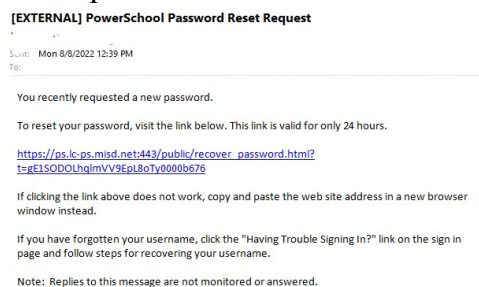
[EXTERNAL] PowerSchool Password Reset Request

Sent: Mon 8/8/2022 12:39 PM
To:

You recently requested a new password.

To reset your password, visit the link below. This link is valid for only 24 hours.

https://ps.lc-ps.misd.net:443/public/recover_password.html?t=gE1SODOLhqlmVV9EpL8oTy0000b676

If clicking the link above does not work, copy and paste the web site address in a new browser window instead.

If you have forgotten your username, click the "Having Trouble Signing In?" link on the sign in page and follow steps for recovering your username.

Note: Replies to this message are not monitored or answered.